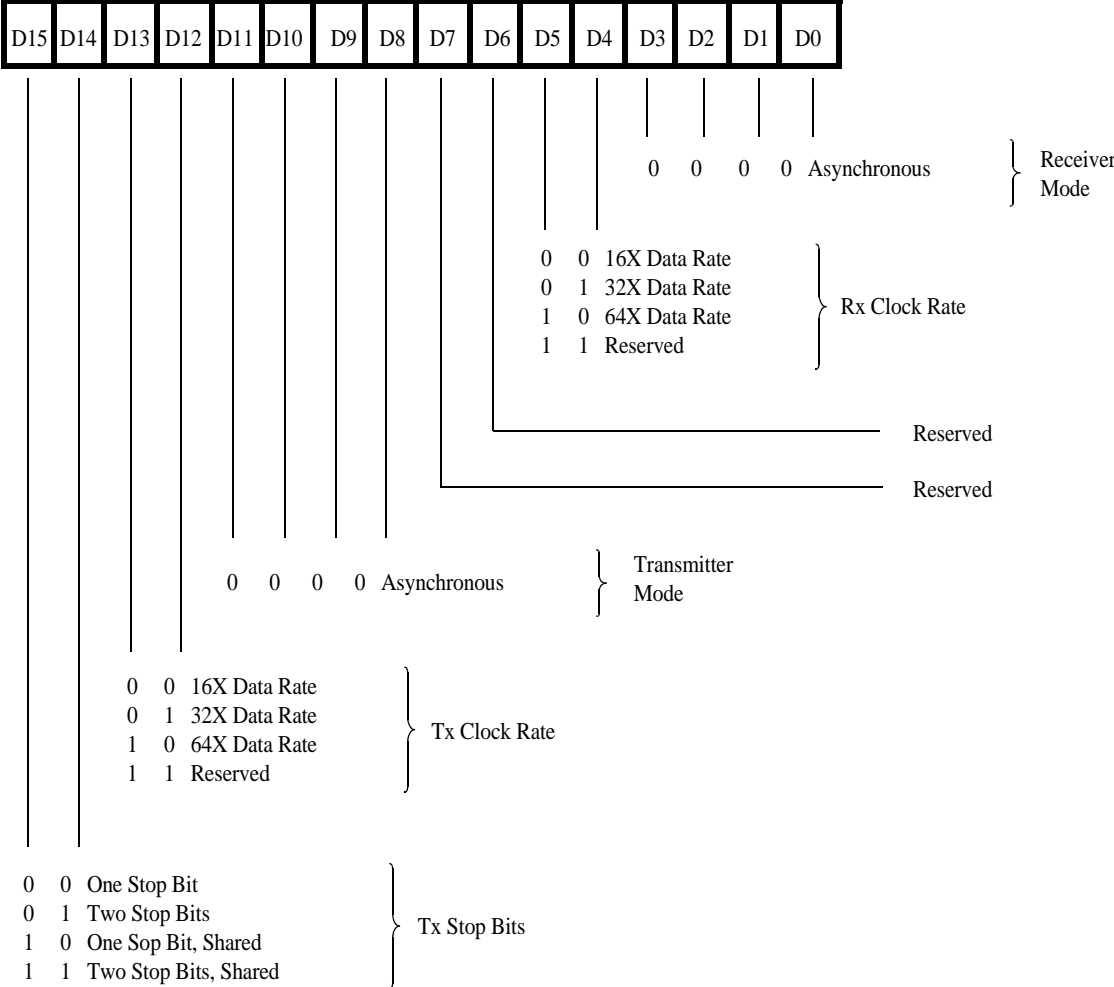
| D15 | D14 | D13 | D12 | D11 | D10 | D9 | D8 | D7 | D6 | D5 | D4 | D3 | D2 | D1 | D0 |
|---|---|---|---|---|---|---|---|---|---|---|---|---|---|---|---|

0 0 0 0 Asynchronous

Receiver Mode

0 0 16X Data Rate
0 1 32X Data Rate
1 0 64X Data Rate
1 1 Reserved

Rx Clock Rate

Reserved

Reserved

0 0 0 0 Asynchronous

Transmitter Mode

0 0 16X Data Rate
0 1 32X Data Rate
1 0 64X Data Rate
1 1 Reserved

Tx Clock Rate

0 0 One Stop Bit
0 1 Two Stop Bits
1 0 One Sop Bit, Shared
1 1 Two Stop Bits, Shared

Tx Stop Bits